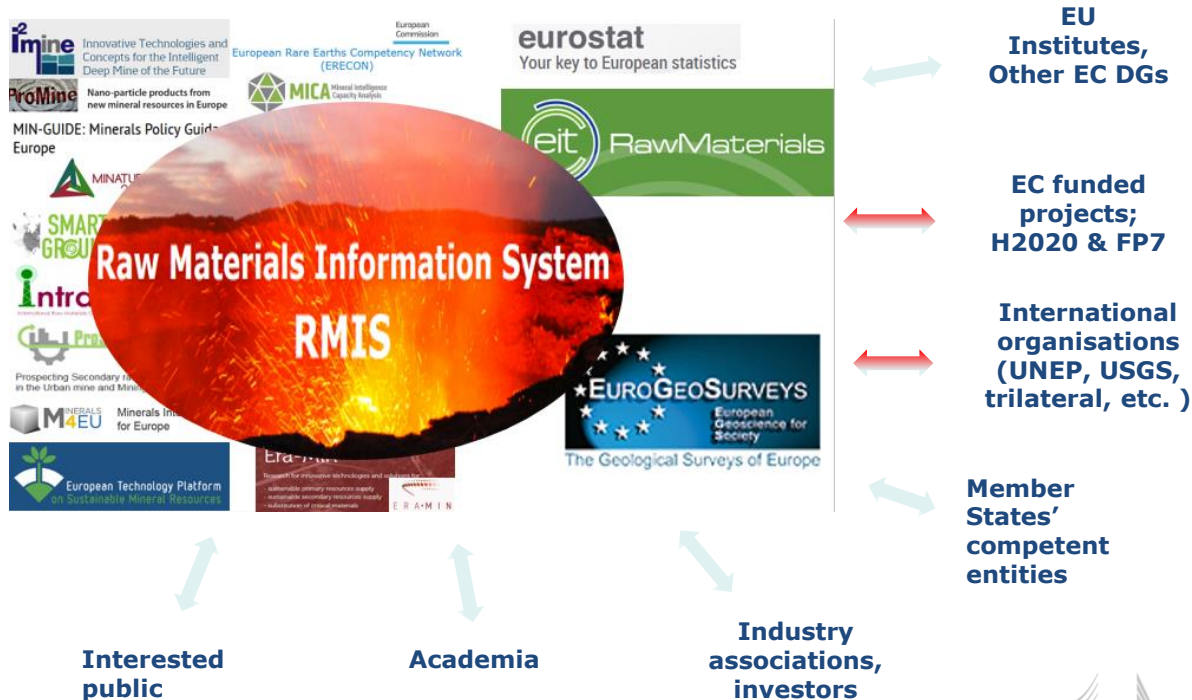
$I^2$mine Innovative Technologies and Concepts for the Intelligent Deep Mine of the Future

European Commission
European Rare Earths Competency Network (ERECON)

eurostat
Your key to European statistics

EU Institutes, Other EC DGs

ProMine Nano-particle products from new mineral resources in Europe

MICA Mineral Intelligence Capacity Analysis

MIN-GUIDE: Minerals Policy Guida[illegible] Europe

eit RawMaterials

MINATU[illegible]

SMART GROU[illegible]

EC funded projects; H2020 & FP7

Raw Materials Information System

RMIS

Intra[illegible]

Pros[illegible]

Prospecting Secondary ra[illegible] in the Urban mine and Minin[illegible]

International organisations (UNEP, USGS, trilateral, etc. )

EuroGeoSurveys
European Geoscience for Society
The Geological Surveys of Europe

M4EU Minerals Int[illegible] for Europe

European Technology Platform on Sustainable Mineral Resources

Era-Min
Research for innovative technologies and solutions for
- sustainable primary resources supply
- sustainable secondary resources supply
- substitution of critical materials
ERA-MIN

Member States' competent entities

Interested public

Academia

Industry associations, investors